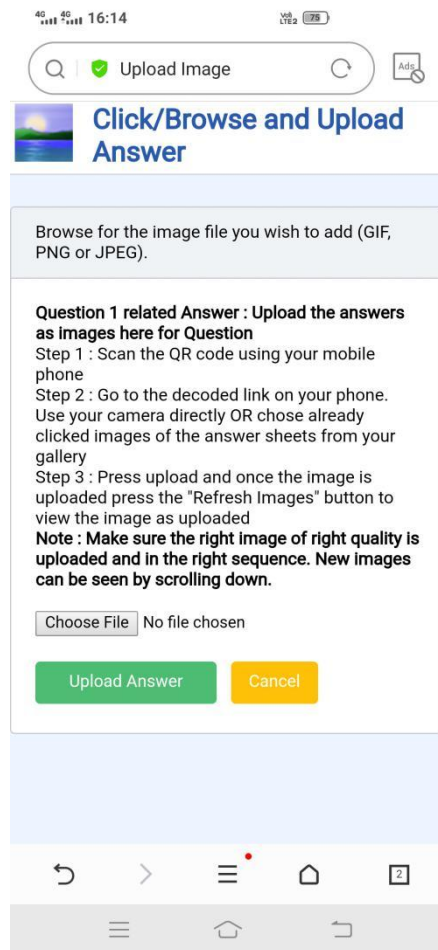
4G 4G 16:14 Vo LTE2 75

Upload Image

Ads

Click/Browse and Upload Answer

Browse for the image file you wish to add (GIF, PNG or JPEG).

**Question 1 related Answer : Upload the answers as images here for Question**
Step 1 : Scan the QR code using your mobile phone
Step 2 : Go to the decoded link on your phone. Use your camera directly OR chose already clicked images of the answer sheets from your gallery
Step 3 : Press upload and once the image is uploaded press the "Refresh Images" button to view the image as uploaded
**Note : Make sure the right image of right quality is uploaded and in the right sequence. New images can be seen by scrolling down.**

Choose File No file chosen

Upload Answer Cancel

2